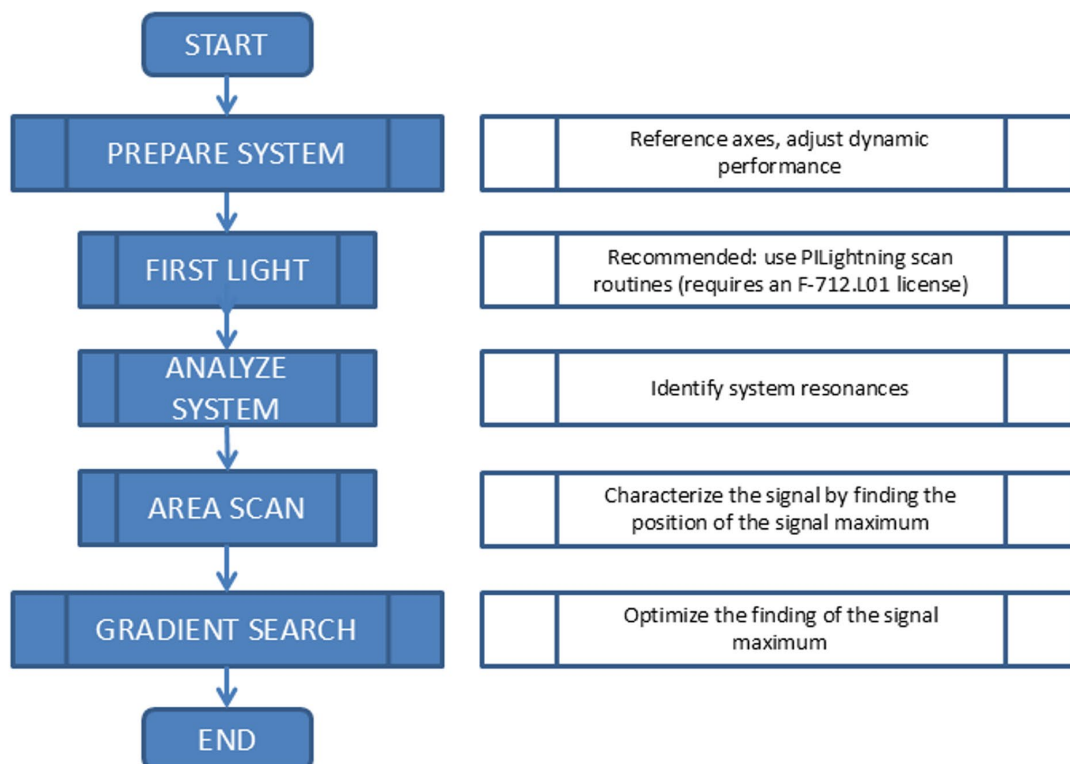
START

PREPARE SYSTEM

Reference axes, adjust dynamic performance

FIRST LIGHT

Recommended: use PILightning scan routines (requires an F-712.L01 license)

ANALYZE SYSTEM

Identify system resonances

AREA SCAN

Characterize the signal by finding the position of the signal maximum

GRADIENT SEARCH

Optimize the finding of the signal maximum

END